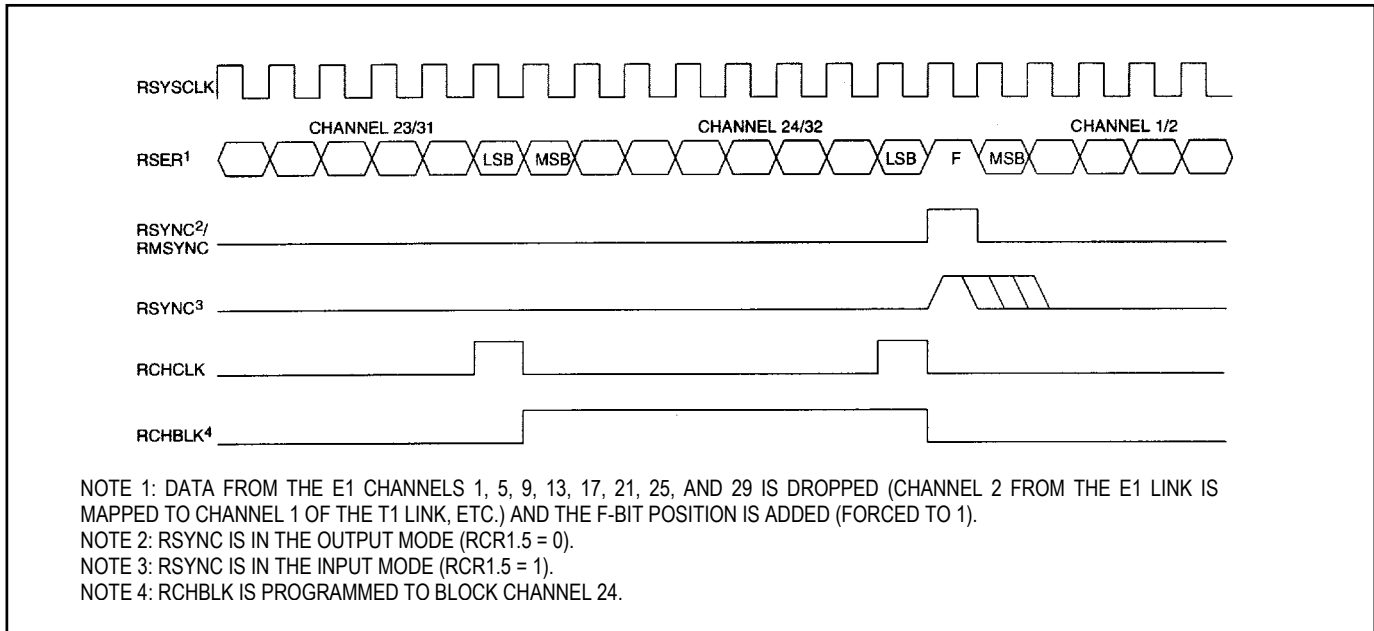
RSYSCLK

CHANNEL 23/31

CHANNEL 24/32

CHANNEL 1/2

RSER$^1$

LSB

MSB

LSB

F

MSB

RSYNC$^2$/ RMSYNC

RSYNC$^3$

RCHCLK

RCHBLK$^4$

NOTE 1: DATA FROM THE E1 CHANNELS 1, 5, 9, 13, 17, 21, 25, AND 29 IS DROPPED (CHANNEL 2 FROM THE E1 LINK IS MAPPED TO CHANNEL 1 OF THE T1 LINK, ETC.) AND THE F-BIT POSITION IS ADDED (FORCED TO 1).
NOTE 2: RSYNC IS IN THE OUTPUT MODE (RCR1.5 = 0).
NOTE 3: RSYNC IS IN THE INPUT MODE (RCR1.5 = 1).
NOTE 4: RCHBLK IS PROGRAMMED TO BLOCK CHANNEL 24.